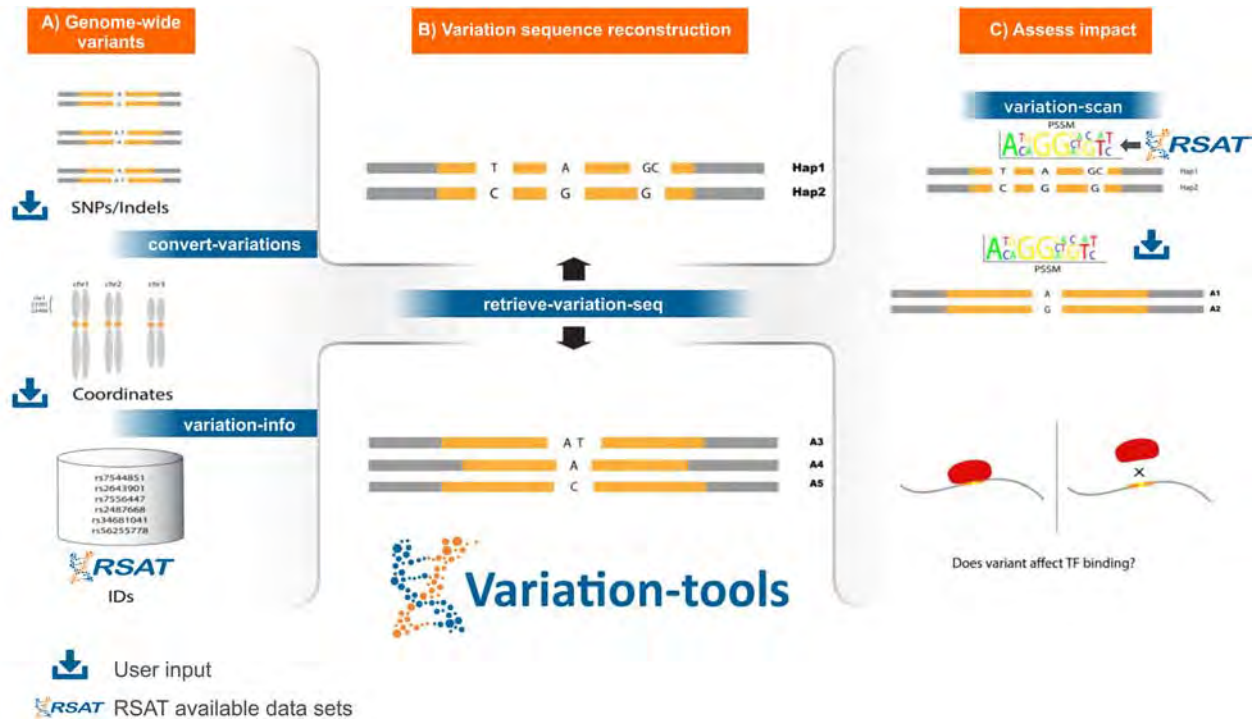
A) Genome-wide variants

SNPs/Indels

convert-variations

chr1 chr2 chr3

Coordinates

variation-info

rs7544851
rs2643901
rs7556447
rs2487668
rs34681041
rs56255778

RSAT

IDs

User input

RSAT RSAT available data sets

B) Variation sequence reconstruction

T A GC Hap1
C G G Hap2

retrieve-variation-seq

A T A3
A A4
C A5

Variation-tools

C) Assess impact

variation-scan

PSSM

RSAT

T A GC Hap1
C G G Hap2

PSSM

A A1
G A2

×

Does variant affect TF binding?